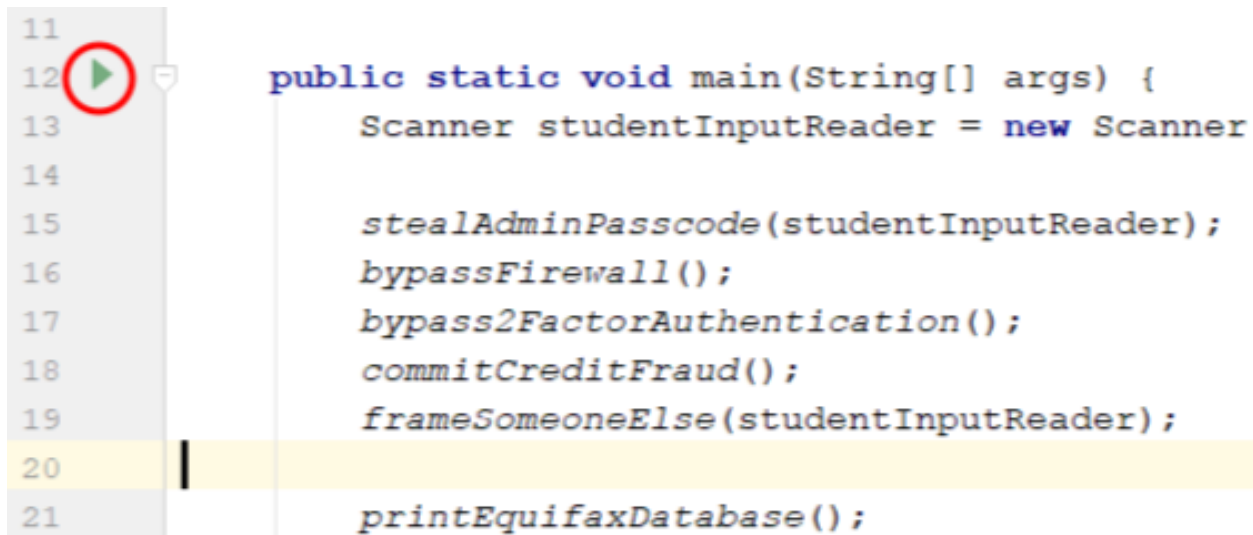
11
12 public static void main(String[] args) {
13 Scanner studentInputReader = new Scanner
14
15 stealAdminPasscode(studentInputReader);
16 bypassFirewall();
17 bypass2FactorAuthentication();
18 commitCreditFraud();
19 frameSomeoneElse(studentInputReader);
20
21 printEquifaxDatabase();